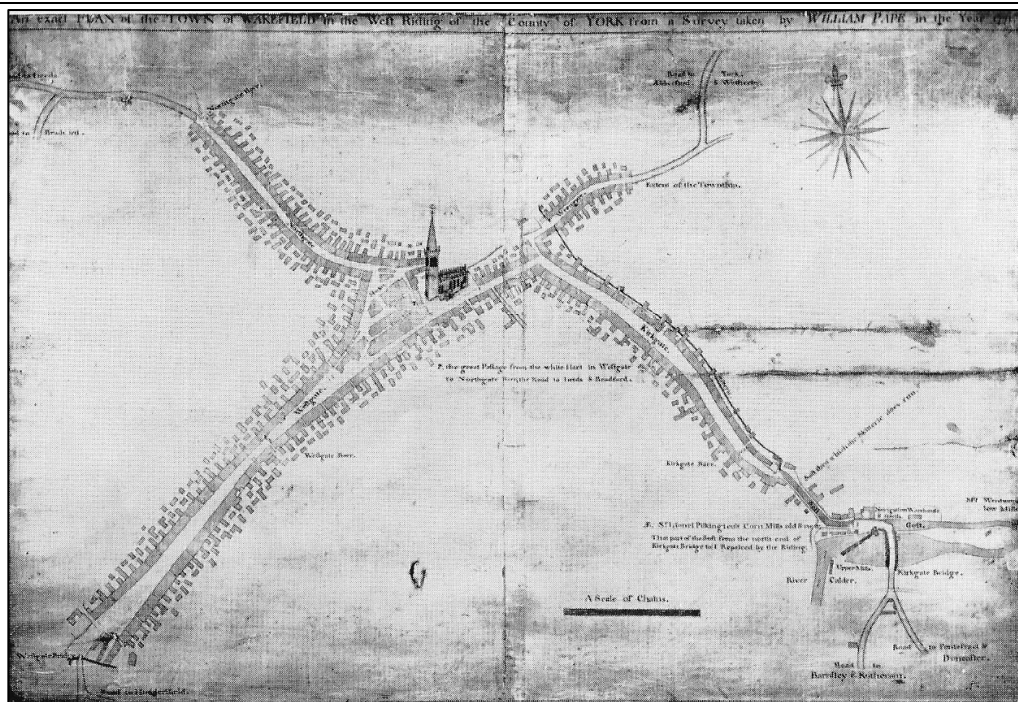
An exact PLAN of the TOWN of WAKEFIELD in the West Riding of the County of YORK from a Survey taken by WILLIAM PAPE in the Year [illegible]

Road to Leeds

Road to Bradford

Northgate Bar

Road to Aberford

York & Wetherby

Extent of the Township

Kirkgate

P. the great Passage from the white Hart in Westgate to Northgate for the Road to Leeds & Bradford.

Westgate

Westgate Bars

Kirkgate Bars

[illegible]

R. Sr Lionel Pilkington's Corn Mills old Scite.

This part of the Soft from the north end of Kirkgate Bridge to E Repaired by the Bishop

Goit

Wrenthorpe low Mills

River

Calder

Kirkgate Bridge

A Scale of Chains.

G

Westgate Bridge

Road to Dodgerfield

Road to Pontefract & Doncaster

Road to Barnsley & Rotheram.